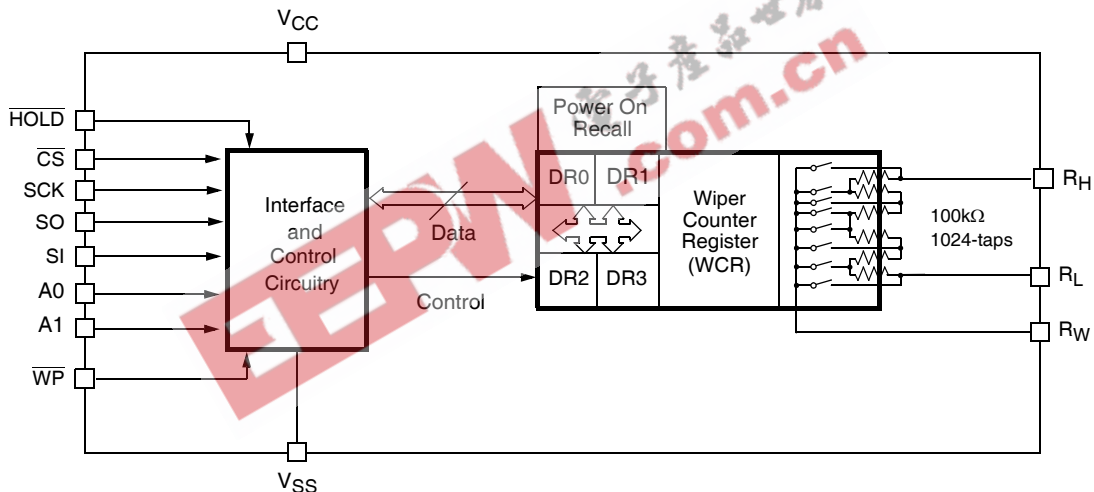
$V_{CC}$

电子产品世界
EEPW.com.cn

$\overline{HOLD}$
$\overline{CS}$
SCK
SO
SI
A0
A1
$\overline{WP}$

Interface and Control Circuitry

Data

Control

Power On Recall

DR0
DR1
DR2
DR3

Wiper Counter Register (WCR)

100kΩ
1024-taps

$R_H$
$R_L$
$R_W$

$V_{SS}$